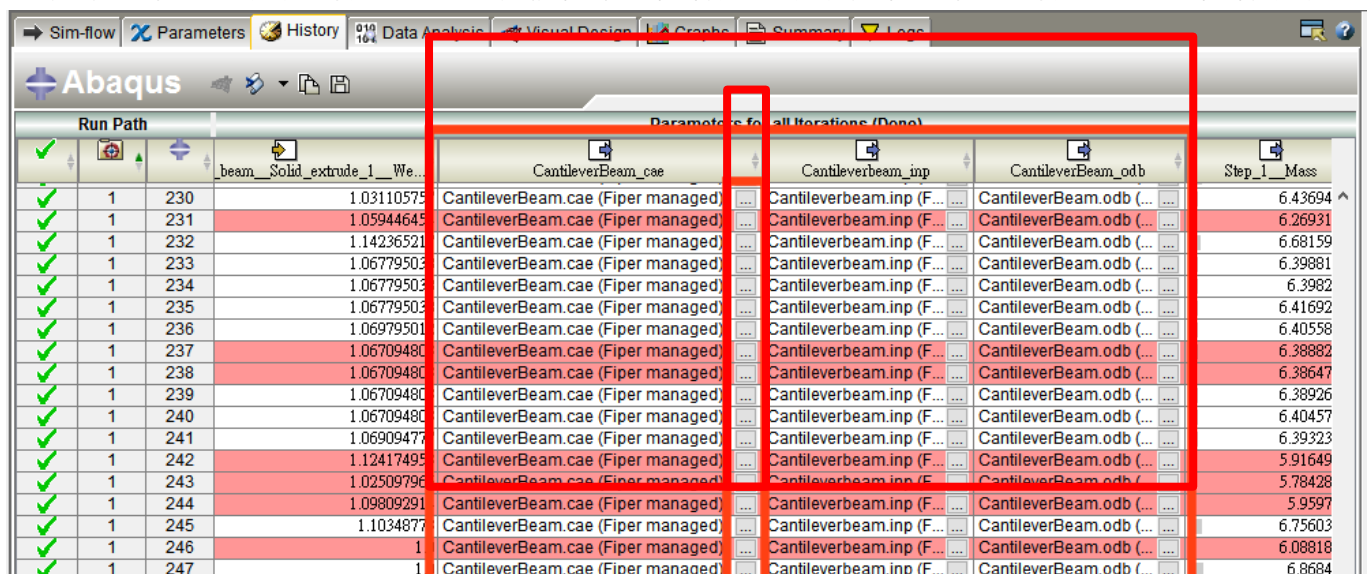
Sim-flow | Parameters | History | Data Analysis | Visual Design | Graphs | Summary | Logs

Abaqus

Run Path | Parameters for all Iterations (Done)

| ✔ | | | _beam__Solid_extrude_1__We... | CantileverBeam_cae | | Cantileverbeam_inp | CantileverBeam_odb | Step_1__Mass |
|---|---|---|---|---|---|---|---|---|
| ✔ | 1 | 230 | 1.03110575 | CantileverBeam.cae (Fiper managed) | ... | Cantileverbeam.inp (F... | CantileverBeam.odb (... | 6.43694 |
| ✔ | 1 | 231 | 1.05944645 | CantileverBeam.cae (Fiper managed) | ... | Cantileverbeam.inp (F... | CantileverBeam.odb (... | 6.26931 |
| ✔ | 1 | 232 | 1.14236521 | CantileverBeam.cae (Fiper managed) | ... | Cantileverbeam.inp (F... | CantileverBeam.odb (... | 6.68159 |
| ✔ | 1 | 233 | 1.06779503 | CantileverBeam.cae (Fiper managed) | ... | Cantileverbeam.inp (F... | CantileverBeam.odb (... | 6.39881 |
| ✔ | 1 | 234 | 1.06779503 | CantileverBeam.cae (Fiper managed) | ... | Cantileverbeam.inp (F... | CantileverBeam.odb (... | 6.3982 |
| ✔ | 1 | 235 | 1.06779503 | CantileverBeam.cae (Fiper managed) | ... | Cantileverbeam.inp (F... | CantileverBeam.odb (... | 6.41692 |
| ✔ | 1 | 236 | 1.06979501 | CantileverBeam.cae (Fiper managed) | ... | Cantileverbeam.inp (F... | CantileverBeam.odb (... | 6.40558 |
| ✔ | 1 | 237 | 1.06709480 | CantileverBeam.cae (Fiper managed) | ... | Cantileverbeam.inp (F... | CantileverBeam.odb (... | 6.38882 |
| ✔ | 1 | 238 | 1.06709480 | CantileverBeam.cae (Fiper managed) | ... | Cantileverbeam.inp (F... | CantileverBeam.odb (... | 6.38647 |
| ✔ | 1 | 239 | 1.06709480 | CantileverBeam.cae (Fiper managed) | ... | Cantileverbeam.inp (F... | CantileverBeam.odb (... | 6.38926 |
| ✔ | 1 | 240 | 1.06709480 | CantileverBeam.cae (Fiper managed) | ... | Cantileverbeam.inp (F... | CantileverBeam.odb (... | 6.40457 |
| ✔ | 1 | 241 | 1.06909477 | CantileverBeam.cae (Fiper managed) | ... | Cantileverbeam.inp (F... | CantileverBeam.odb (... | 6.39323 |
| ✔ | 1 | 242 | 1.12417495 | CantileverBeam.cae (Fiper managed) | ... | Cantileverbeam.inp (F... | CantileverBeam.odb (... | 5.91649 |
| ✔ | 1 | 243 | 1.02509796 | CantileverBeam.cae (Fiper managed) | ... | Cantileverbeam.inp (F... | CantileverBeam.odb (... | 5.78428 |
| ✔ | 1 | 244 | 1.09809291 | CantileverBeam.cae (Fiper managed) | ... | Cantileverbeam.inp (F... | CantileverBeam.odb (... | 5.9597 |
| ✔ | 1 | 245 | 1.1034877 | CantileverBeam.cae (Fiper managed) | ... | Cantileverbeam.inp (F... | CantileverBeam.odb (... | 6.75603 |
| ✔ | 1 | 246 | 1 | CantileverBeam.cae (Fiper managed) | ... | Cantileverbeam.inp (F... | CantileverBeam.odb (... | 6.08818 |
| ✔ | 1 | 247 | 1 | CantileverBeam.cae (Fiper managed) | ... | Cantileverbeam.inp (F... | CantileverBeam.odb (... | 6.8684 |